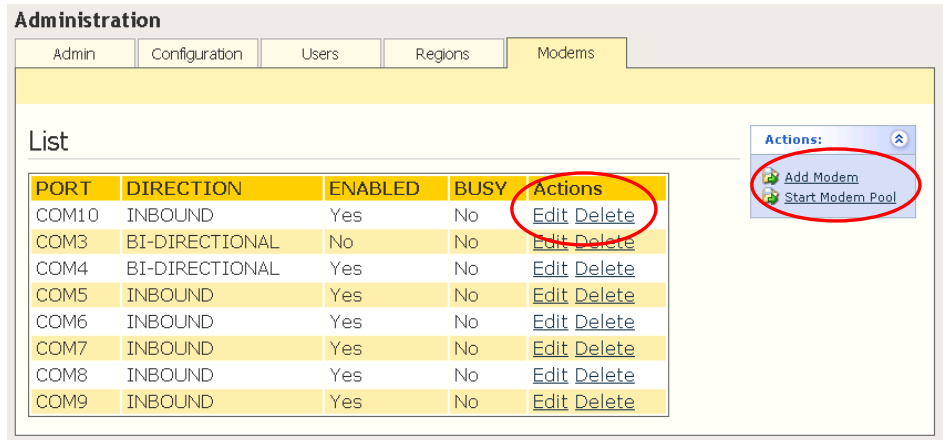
Administration

Admin | Configuration | Users | Regions | Modems

List

| PORT | DIRECTION | ENABLED | BUSY | Actions |
|---|---|---|---|---|
| COM10 | INBOUND | Yes | No | Edit Delete |
| COM3 | BI-DIRECTIONAL | No | No | Edit Delete |
| COM4 | BI-DIRECTIONAL | Yes | No | Edit Delete |
| COM5 | INBOUND | Yes | No | Edit Delete |
| COM6 | INBOUND | Yes | No | Edit Delete |
| COM7 | INBOUND | Yes | No | Edit Delete |
| COM8 | INBOUND | Yes | No | Edit Delete |
| COM9 | INBOUND | Yes | No | Edit Delete |

Actions:

Add Modem
Start Modem Pool